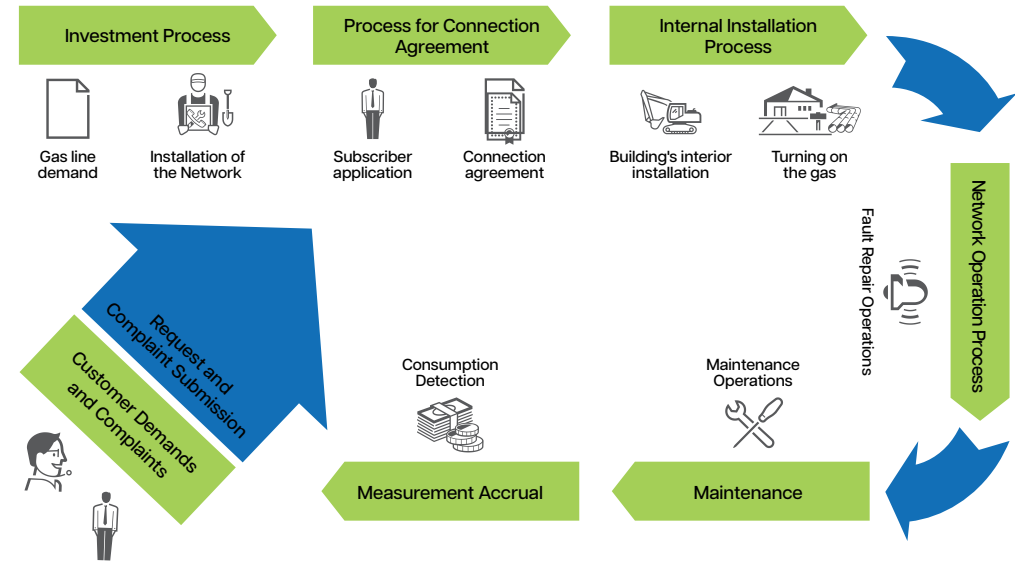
Investment Process

Gas line demand

Installation of the Network

Process for Connection Agreement

Subscriber application

Connection agreement

Internal Installation Process

Building's interior installation

Turning on the gas

Network Operation Process

Fault Repair Operations

Maintenance Operations

Maintenance

Consumption Detection

Measurement Accrual

Request and Complaint Submission

Customer Demands and Complaints